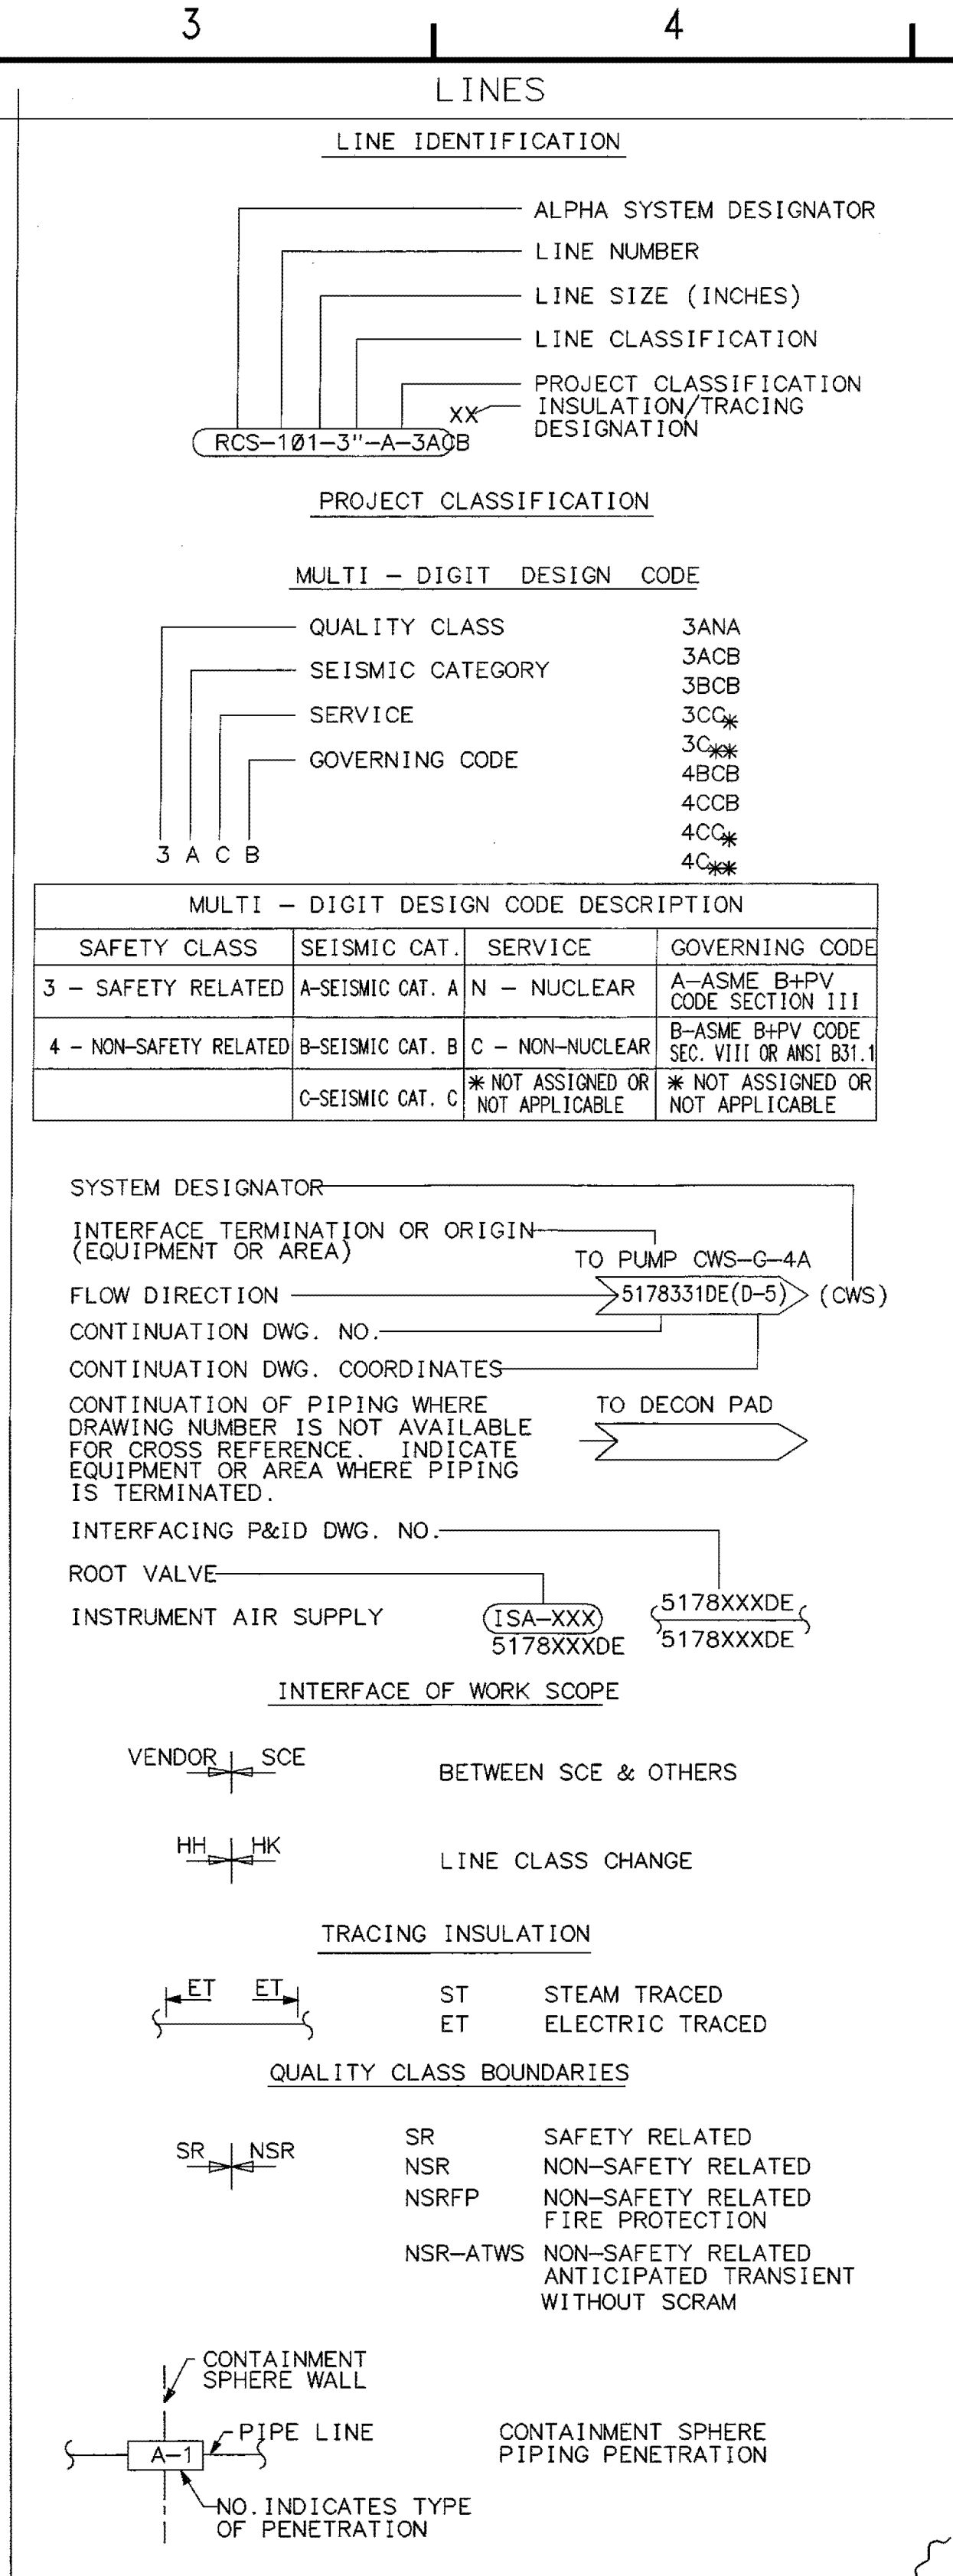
3 4

LINES

LINE IDENTIFICATION

ALPHA SYSTEM DESIGNATOR
LINE NUMBER
LINE SIZE (INCHES)
LINE CLASSIFICATION
PROJECT CLASSIFICATION
XX INSULATION/TRACING DESIGNATION
RCS-1Ø1-3"-A-3ACB

PROJECT CLASSIFICATION

MULTI - DIGIT DESIGN CODE

QUALITY CLASS
SEISMIC CATEGORY
SERVICE
GOVERNING CODE
3 A C B

3ANA
3ACB
3BCB
3CC✱
3C✱✱
4BCB
4CCB
4CC✱
4C✱✱

| MULTI - DIGIT DESIGN CODE DESCRIPTION | | | |
|---|---|---|---|
| SAFETY CLASS | SEISMIC CAT. | SERVICE | GOVERNING CODE |
| 3 - SAFETY RELATED | A-SEISMIC CAT. A | N - NUCLEAR | A-ASME B+PV CODE SECTION III |
| 4 - NON-SAFETY RELATED | B-SEISMIC CAT. B | C - NON-NUCLEAR | B-ASME B+PV CODE SEC. VIII OR ANSI B31.1 |
| | C-SEISMIC CAT. C | ✱ NOT ASSIGNED OR NOT APPLICABLE | ✱ NOT ASSIGNED OR NOT APPLICABLE |

SYSTEM DESIGNATOR
INTERFACE TERMINATION OR ORIGIN (EQUIPMENT OR AREA)
TO PUMP CWS-G-4A
FLOW DIRECTION
5178331DE(D-5)
(CWS)
CONTINUATION DWG. NO.
CONTINUATION DWG. COORDINATES
CONTINUATION OF PIPING WHERE DRAWING NUMBER IS NOT AVAILABLE FOR CROSS REFERENCE. INDICATE EQUIPMENT OR AREA WHERE PIPING IS TERMINATED.
TO DECON PAD
INTERFACING P&ID DWG. NO.
ROOT VALVE
INSTRUMENT AIR SUPPLY
ISA-XXX
5178XXXDE
5178XXXDE
5178XXXDE

INTERFACE OF WORK SCOPE

VENDOR SCE
BETWEEN SCE & OTHERS
HH HK
LINE CLASS CHANGE

TRACING INSULATION

ET ET
ST STEAM TRACED
ET ELECTRIC TRACED

QUALITY CLASS BOUNDARIES

SR NSR
SR SAFETY RELATED
NSR NON-SAFETY RELATED
NSRFP NON-SAFETY RELATED FIRE PROTECTION
NSR-ATWS NON-SAFETY RELATED ANTICIPATED TRANSIENT WITHOUT SCRAM

CONTAINMENT SPHERE WALL
A-1
PIPE LINE
NO. INDICATES TYPE OF PENETRATION
CONTAINMENT SPHERE PIPING PENETRATION